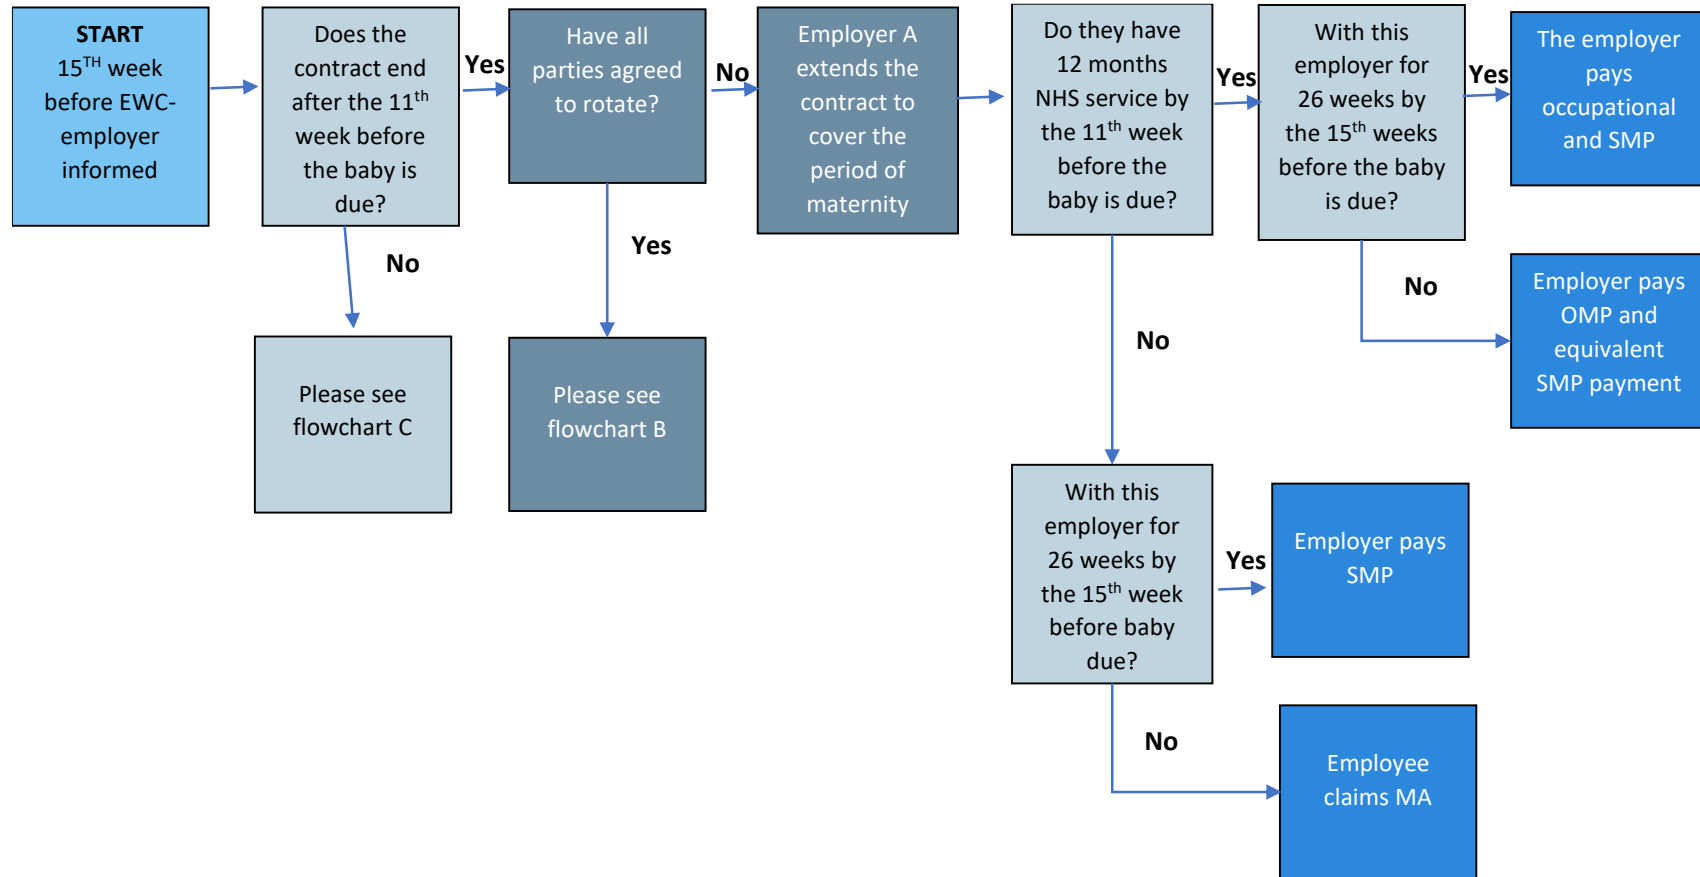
START
15$^{TH}$ week before EWC- employer informed

Does the contract end after the 11$^{th}$ week before the baby is due?

Yes

Have all parties agreed to rotate?

No

Employer A extends the contract to cover the period of maternity

Do they have 12 months NHS service by the 11$^{th}$ week before the baby is due?

Yes

With this employer for 26 weeks by the 15$^{th}$ weeks before the baby is due?

Yes

The employer pays occupational and SMP

No

Yes

No

Please see flowchart C

Please see flowchart B

No

Employer pays OMP and equivalent SMP payment

No

With this employer for 26 weeks by the 15$^{th}$ week before baby due?

Yes

Employer pays SMP

No

Employee claims MA